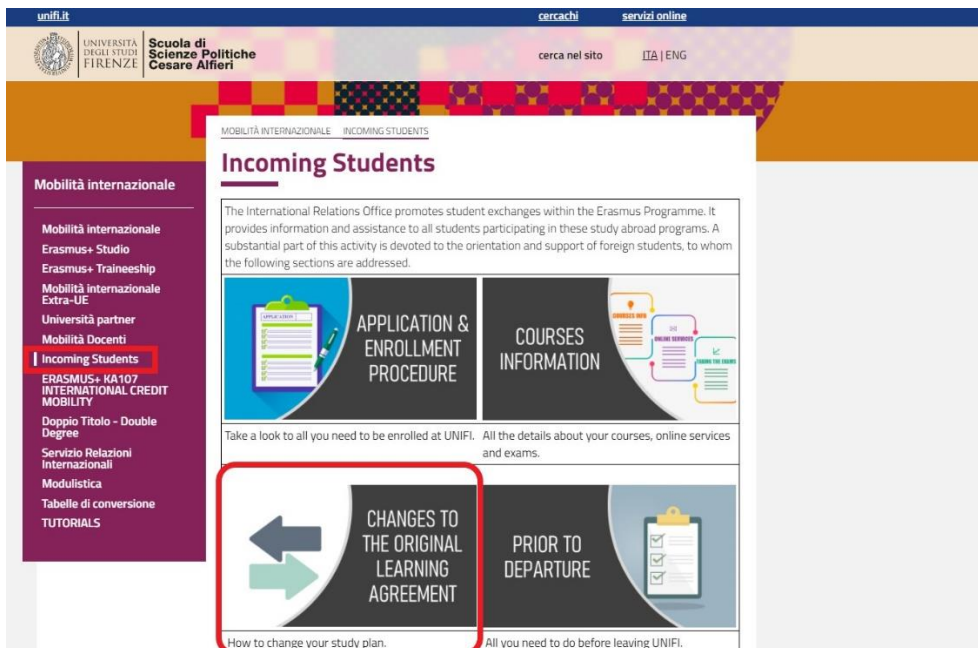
unifi.it cercachi servizi online

UNIVERSITÀ DEGLI STUDI FIRENZE Scuola di Scienze Politiche Cesare Alfieri

cerca nel sito ITA | ENG

MOBILITÀ INTERNAZIONALE INCOMING STUDENTS

Incoming Students

Mobilità internazionale

Mobilità internazionale
Erasmus+ Studio
Erasmus+ Traineeship
Mobilità internazionale Extra-UE
Università partner
Mobilità Docenti
Incoming Students
ERASMUS+ KA107 INTERNATIONAL CREDIT MOBILITY
Doppio Titolo - Double Degree
Servizio Relazioni Internazionali
Modulistica
Tabelle di conversione
TUTORIALS

The International Relations Office promotes student exchanges within the Erasmus Programme. It provides information and assistance to all students participating in these study abroad programs. A substantial part of this activity is devoted to the orientation and support of foreign students, to whom the following sections are addressed.

APPLICATION
APPLICATION & ENROLLMENT PROCEDURE

COURSES INFO
ONLINE SERVICES
TAKING THE EXAMS
COURSES INFORMATION

Take a look to all you need to be enrolled at UNIFI.

All the details about your courses, online services and exams.

CHANGES TO THE ORIGINAL LEARNING AGREEMENT

PRIOR TO DEPARTURE

How to change your study plan.

All you need to do before leaving UNIFI.